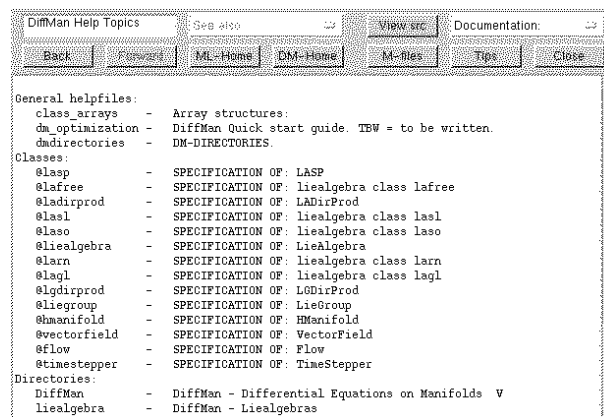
DiffMan Help Topics
See also
View src
Documentation:
Back
Forward
ML-Home
DM-Home
M-files
Tips
Close

General helpfiles:
class_arrays - Array structures:
dm_optimization - DiffMan Quick start guide. TBW = to be written.
dmdirectories - DM-DIRECTORIES.
Classes:
@lasp - SPECIFICATION OF: LASP
@lafree - SPECIFICATION OF: liealgebra class lafree
@ladirprod - SPECIFICATION OF: LADirProd
@lasl - SPECIFICATION OF: liealgebra class lasl
@laso - SPECIFICATION OF: liealgebra class laso
@liealgebra - SPECIFICATION OF: LieAlgebra
@larn - SPECIFICATION OF: liealgebra class larn
@lagl - SPECIFICATION OF: liealgebra class lagl
@lgdirprod - SPECIFICATION OF: LGDirProd
@liegroup - SPECIFICATION OF: LieGroup
@hmanifold - SPECIFICATION OF: HManifold
@vectorfield - SPECIFICATION OF: VectorField
@flow - SPECIFICATION OF: Flow
@timestepper - SPECIFICATION OF: TimeStepper
Directories:
DiffMan - DiffMan - Differential Equations on Manifolds V
liealgebra - DiffMan - Liealgebras